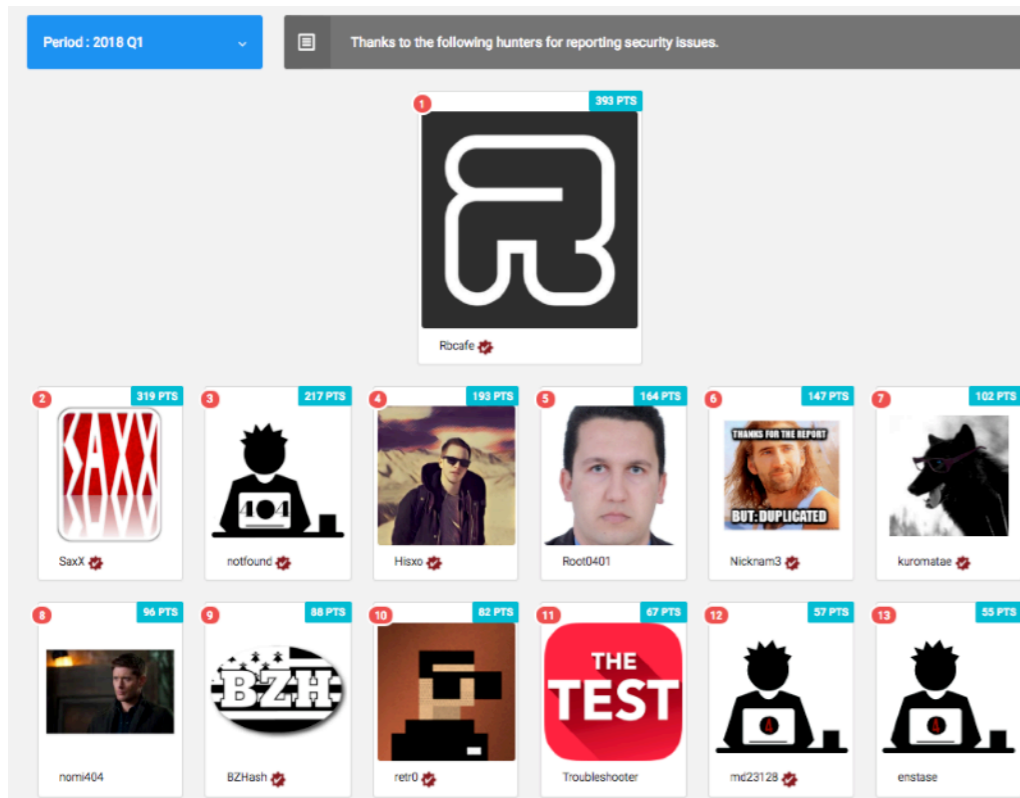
Period : 2018 Q1

Thanks to the following hunters for reporting security issues.

1
393 PTS
Rbcafe

2
319 PTS
SAXX
SaxX

3
217 PTS
404
notfound

4
193 PTS
Hisxo

5
164 PTS
Root0401

6
147 PTS
THANKS FOR THE REPORT
BUT: DUPLICATED
Nicknam3

7
102 PTS
kuromatae

8
96 PTS
nomi404

9
88 PTS
BZH
BZHash

10
82 PTS
retr0

11
67 PTS
THE TEST
Troubleshooter

12
57 PTS
md23128

13
55 PTS
enstase